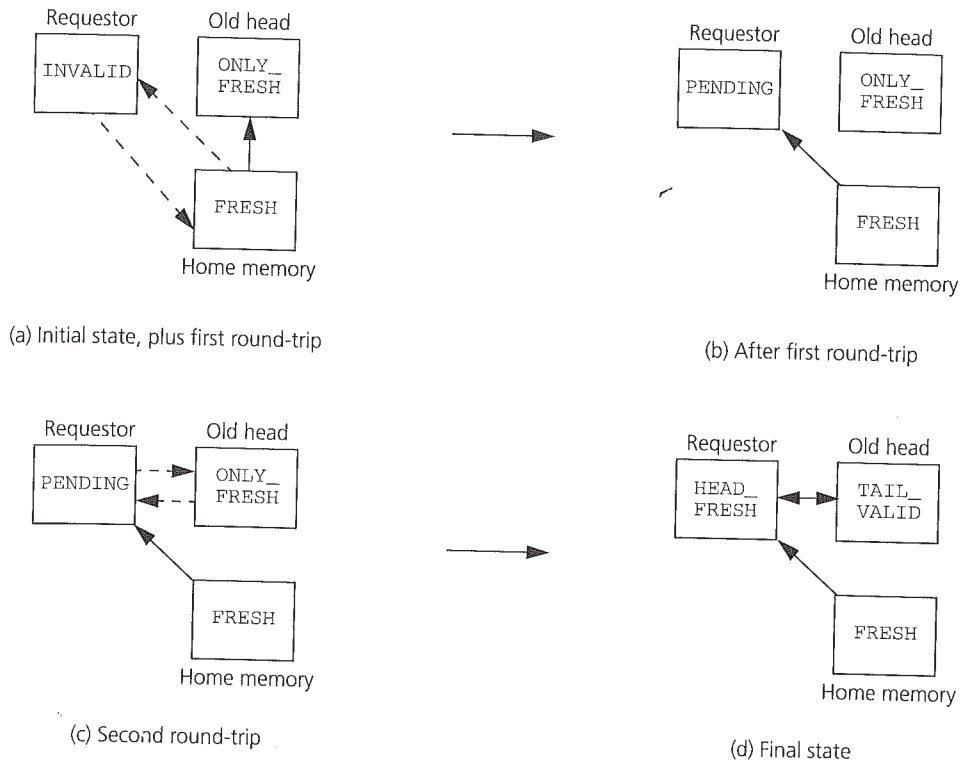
Requestor

Old head

INVALID

ONLY_ FRESH

FRESH

Home memory

(a) Initial state, plus first round-trip

Requestor

Old head

PENDING

ONLY_ FRESH

FRESH

Home memory

(b) After first round-trip

Requestor

Old head

PENDING

ONLY_ FRESH

FRESH

Home memory

(c) Second round-trip

Requestor

Old head

HEAD_ FRESH

TAIL_ VALID

FRESH

Home memory

(d) Final state